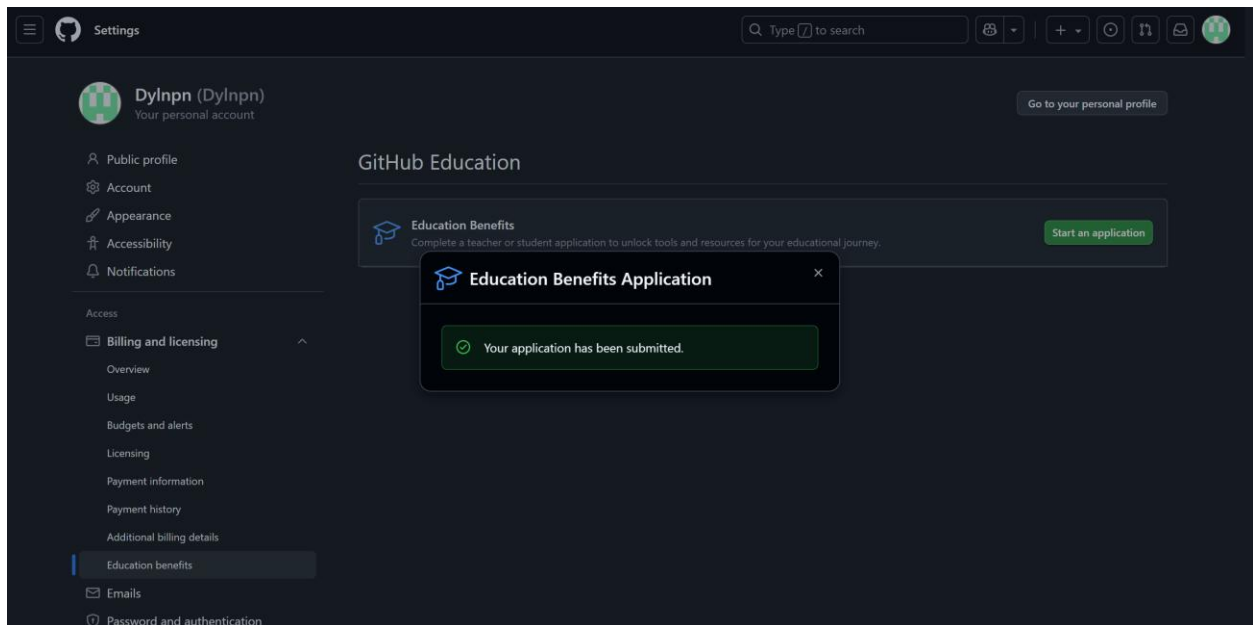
Settings

Type / to search

Dylnpn (Dylnpn)
Your personal account

Go to your personal profile

Public profile
Account
Appearance
Accessibility
Notifications

Access

Billing and licensing
Overview
Usage
Budgets and alerts
Licensing
Payment information
Payment history
Additional billing details
Education benefits
Emails
Password and authentication

GitHub Education

Education Benefits
Complete a teacher or student application to unlock tools and resources for your educational journey.

Start an application

Education Benefits Application

Your application has been submitted.